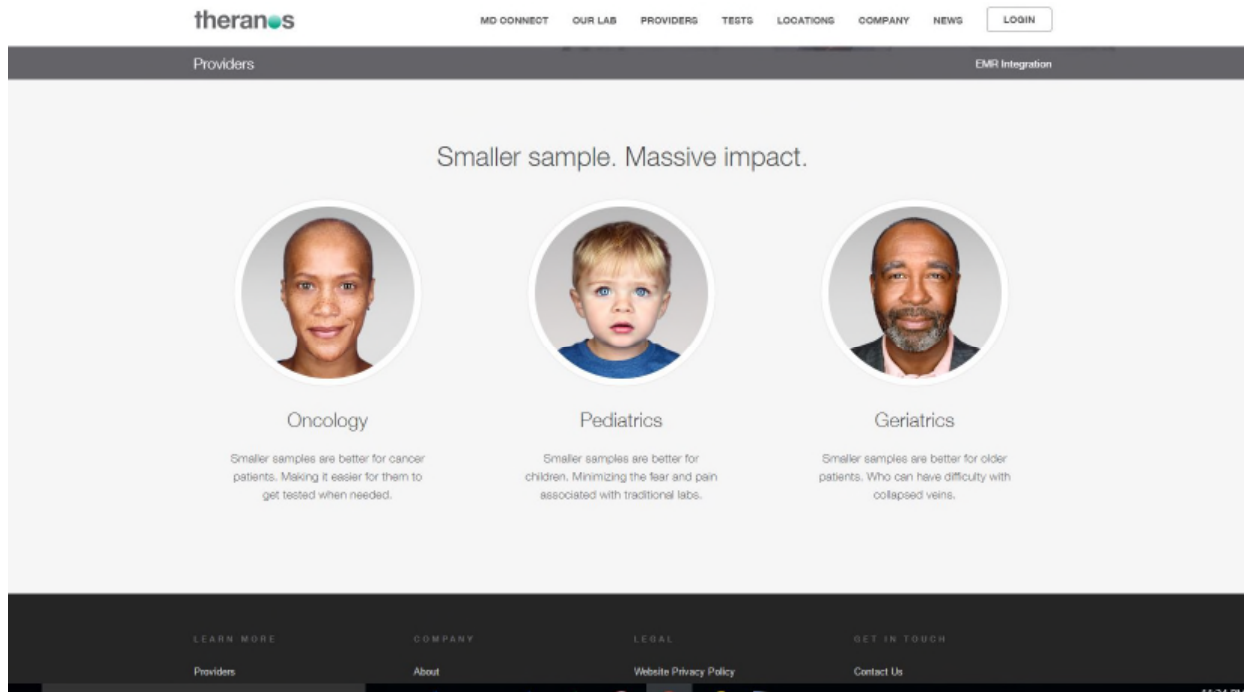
theranos

MD CONNECT OUR LAB PROVIDERS TESTS LOCATIONS COMPANY NEWS LOGIN

Providers

EMR Integration

Smaller sample. Massive impact.

Oncology

Smaller samples are better for cancer patients. Making it easier for them to get tested when needed.

Pediatrics

Smaller samples are better for children. Minimizing the fear and pain associated with traditional labs.

Geriatrics

Smaller samples are better for older patients. Who can have difficulty with collapsed veins.

LEARN MORE

Providers

COMPANY

About

LEGAL

Website Privacy Policy

GET IN TOUCH

Contact Us